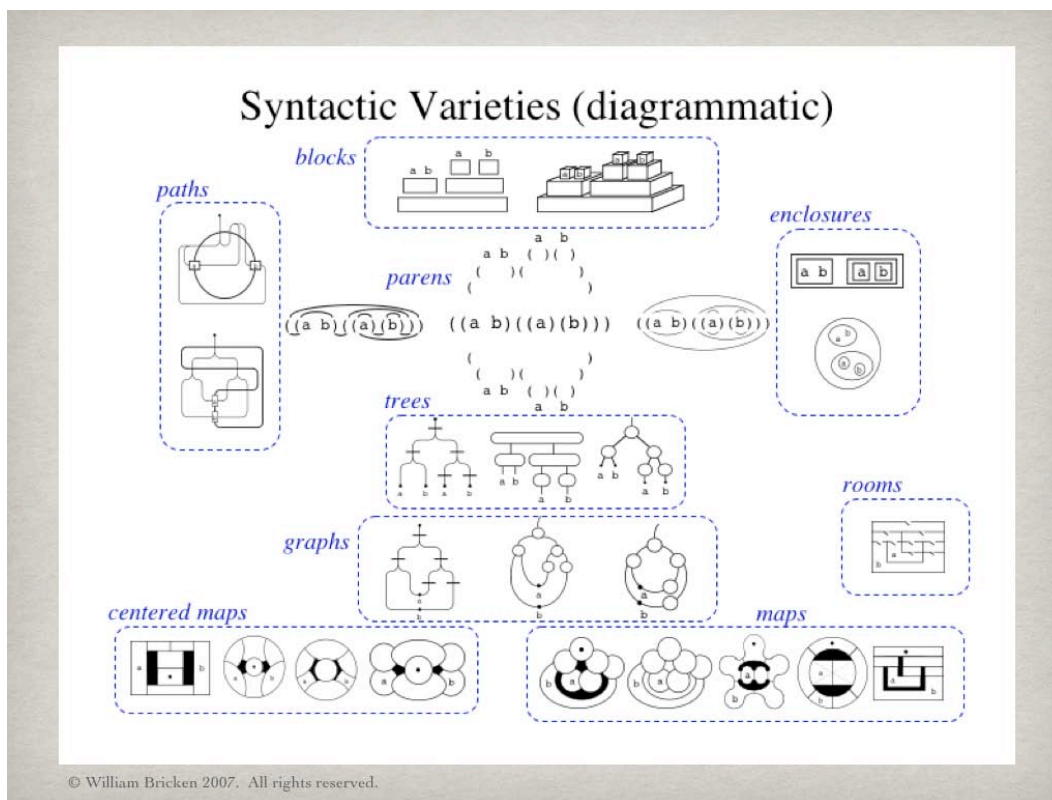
Syntactic Varieties (diagrammatic)

blocks

a b a b

paths

enclosures

a b a b

parens

a b
a b ( )( )
( )( )
( )

((a b)((a)(b))) ((a b)((a)(b))) ((a b)((a)(b)))

( )
( )( )
a b ( )( )
a b

trees

a b a b
a b a b
a b a b

rooms

graphs

centered maps

maps

© William Bricken 2007. All rights reserved.